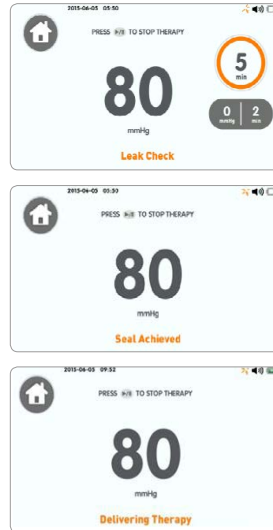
2015-06-05 09:50

PRESS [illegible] TO STOP THERAPY

80

mmHg

Leak Check

5
min

0
mmHg

2
min

2015-06-05 09:50

PRESS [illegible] TO STOP THERAPY

80

mmHg

Seal Achieved

2015-06-05 09:52

PRESS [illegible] TO STOP THERAPY

80

mmHg

Delivering Therapy